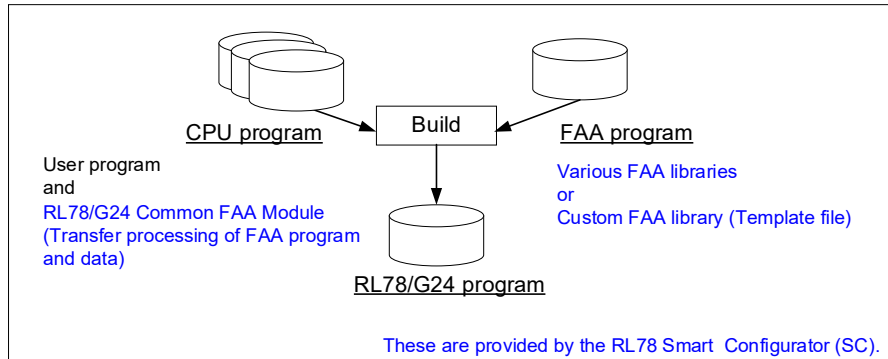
Build

CPU program

FAA program

User program
and
RL78/G24 Common FAA Module
(Transfer processing of FAA program and data)

Various FAA libraries
or
Custom FAA library (Template file)

RL78/G24 program

These are provided by the RL78 Smart Configurator (SC).